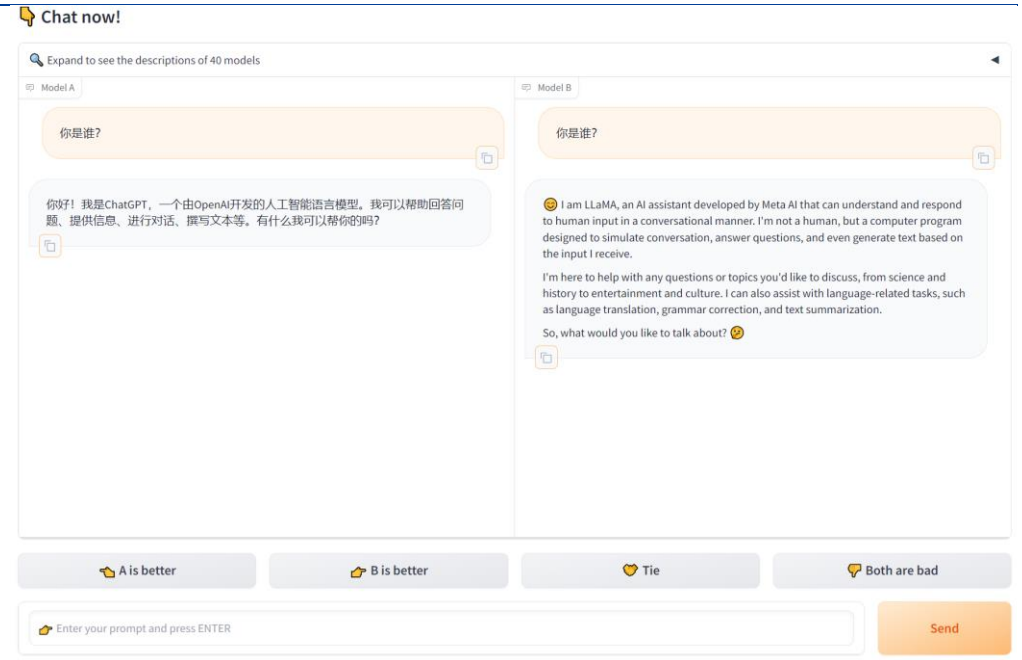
Chat now!

Expand to see the descriptions of 40 models

Model A

你是谁?

你好！我是ChatGPT，一个由OpenAI开发的人工智能语言模型。我可以帮助回答问题、提供信息、进行对话、撰写文本等。有什么我可以帮你的吗?

Model B

你是谁?

I am LLaMA, an AI assistant developed by Meta AI that can understand and respond to human input in a conversational manner. I'm not a human, but a computer program designed to simulate conversation, answer questions, and even generate text based on the input I receive.

I'm here to help with any questions or topics you'd like to discuss, from science and history to entertainment and culture. I can also assist with language-related tasks, such as language translation, grammar correction, and text summarization.

So, what would you like to talk about?

A is better

B is better

Tie

Both are bad

Enter your prompt and press ENTER

Send